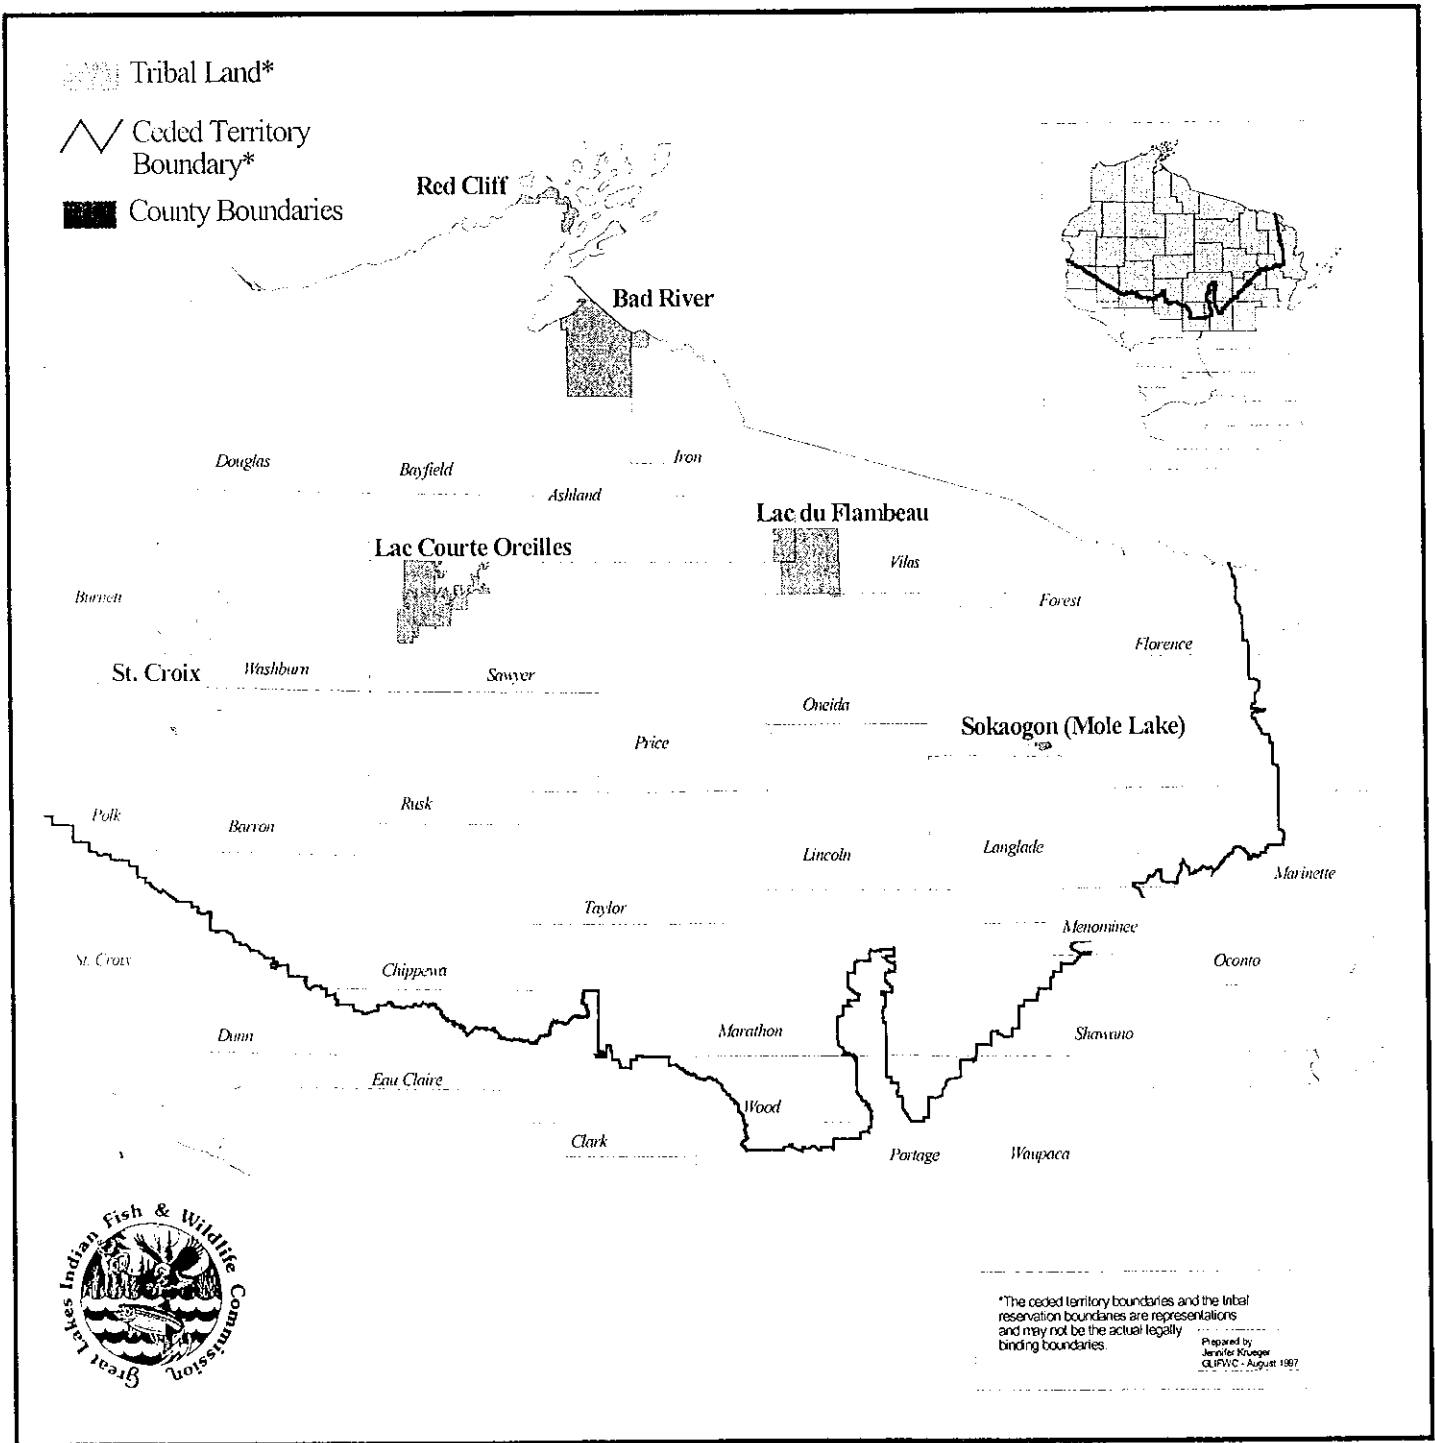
Tribal Land*

Ceded Territory Boundary*

County Boundaries

Red Cliff

Bad River

Douglas

Bayfield

Iron

Ashland

Lac du Flambeau

Lac Courte Oreilles

Vilas

Burnett

Forest

Florence

St. Croix

Washburn

Sawyer

Oneida

Sokaogon (Mole Lake)

Price

Polk

Rusk

Barron

Lincoln

Langlade

Marinette

Taylor

Menominee

St. Croix

Chippewa

Oconto

Dunn

Marathon

Shawano

Eau Claire

Wood

Clark

Portage

Waupaca

Great Lakes Indian Fish & Wildlife Commission

*The ceded territory boundaries and the tribal reservation boundaries are representations and may not be the actual legally binding boundaries.

Prepared by Jennifer Krueger GLIFWC - August 1997